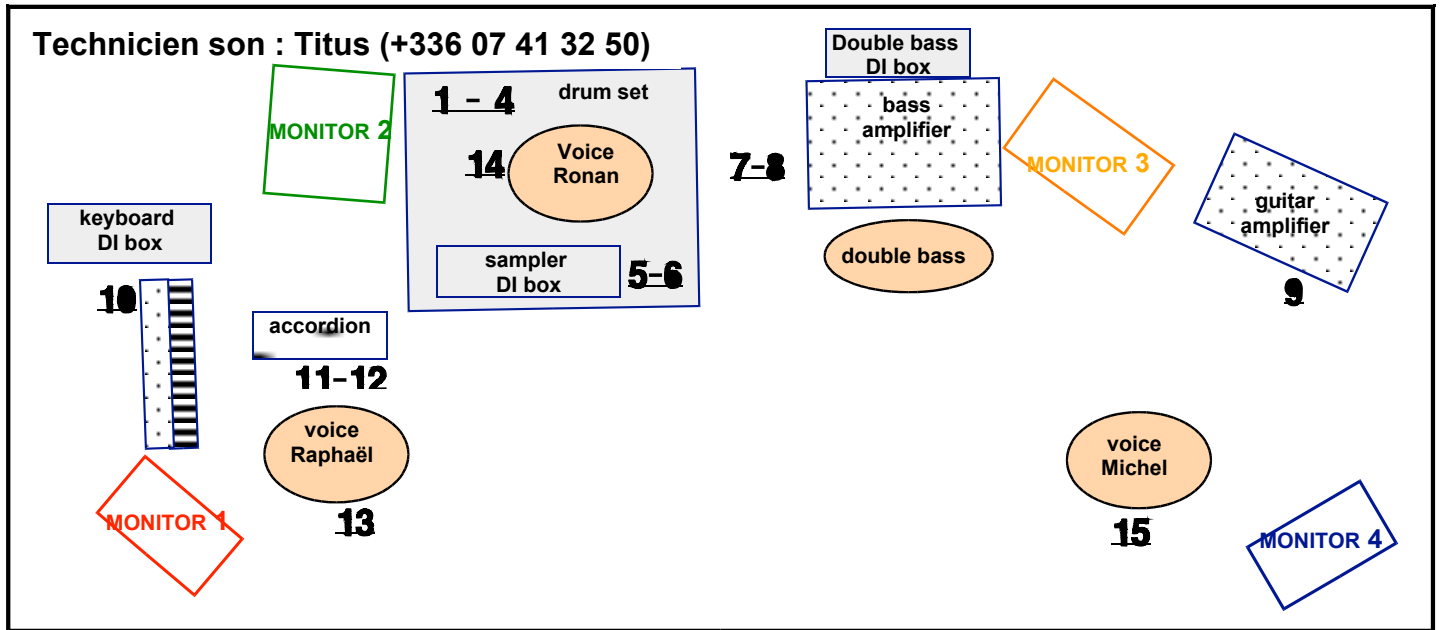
Technicien son : Titus (+336 07 41 32 50)

MONITOR 2

1 – 4

drum set

14

Voice Ronan

sampler DI box

5-6

7-8

Double bass DI box

bass amplifier

double bass

MONITOR 3

guitar amplifier

9

keyboard DI box

10

accordion

11-12

voice Raphaël

13

MONITOR 1

voice Michel

15

MONITOR 4